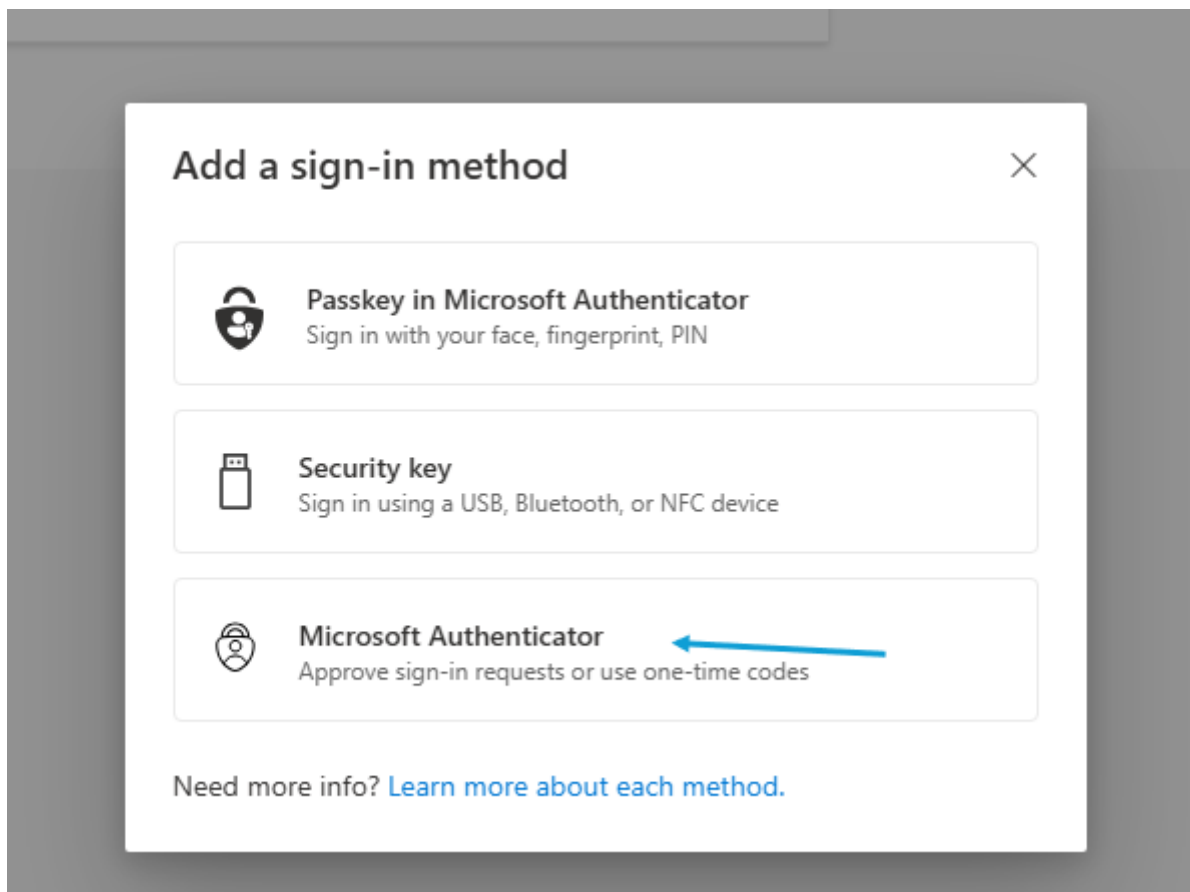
Add a sign-in method

×

Passkey in Microsoft Authenticator
Sign in with your face, fingerprint, PIN

Security key
Sign in using a USB, Bluetooth, or NFC device

Microsoft Authenticator
Approve sign-in requests or use one-time codes

Need more info? Learn more about each method.